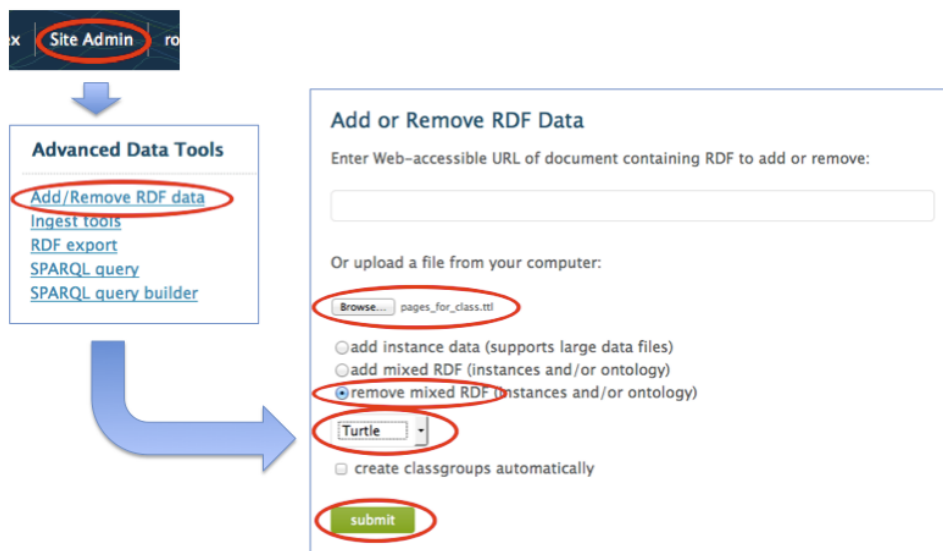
x Site Admin ro

Advanced Data Tools

Add/Remove RDF data
Ingest tools
RDF export
SPARQL query
SPARQL query builder

Add or Remove RDF Data

Enter Web-accessible URL of document containing RDF to add or remove:

Or upload a file from your computer:

Browse... pages_for_class.ttl

add instance data (supports large data files)
add mixed RDF (instances and/or ontology)
remove mixed RDF (instances and/or ontology)

Turtle

create classgroups automatically

submit